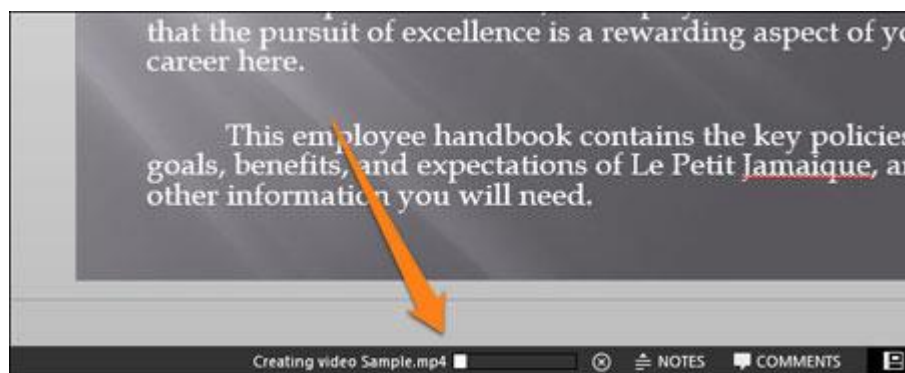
that the pursuit of excellence is a rewarding aspect of yo career here.

This employee handbook contains the key policies goals, benefits, and expectations of Le Petit Jamaique, a other information you will need.

Creating video Sample.mp4 ⊗ NOTES COMMENTS